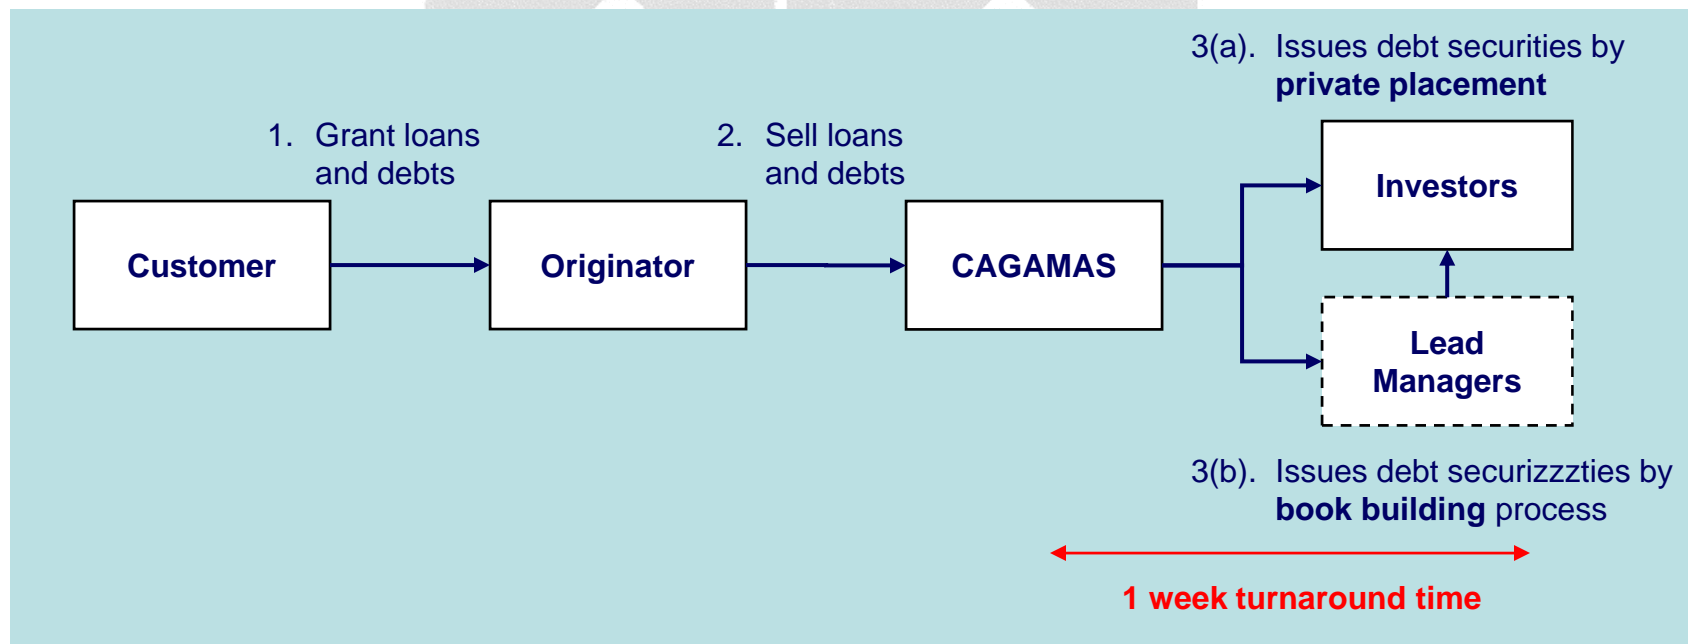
3(a). Issues debt securities by **private placement**

1. Grant loans and debts

2. Sell loans and debts

Customer

Originator

CAGAMAS

Investors

Lead Managers

3(b). Issues debt securizzzties by **book building** process

1 week turnaround time